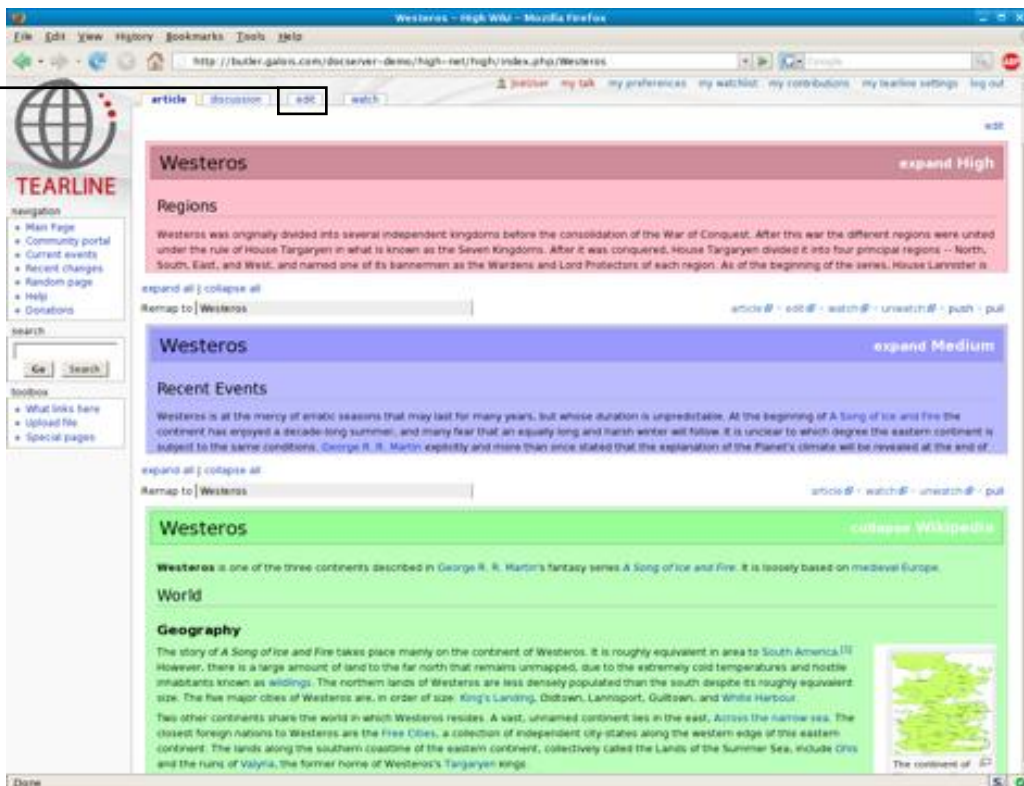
Westeros - High Wiki - Mozilla Firefox

File Edit View History Bookmarks Tools Help

http://butler.galois.com/docserver-demo/high-net/high/index.php/Westeros

Google

jwelser my talk my preferences my watchlist my contributions my tearline settings log out

article discussion edit watch

TEARLINE

navigation
• Main Page
• Community portal
• Current events
• Recent changes
• Random page
• Help
• Donations

search

Go Search

toolbox
• What links here
• Upload file
• Special pages

edit

Westeros expand High

Regions

Westeros was originally divided into several independent kingdoms before the consolidation of the War of Conquest. After this war the different regions were united under the rule of House Targaryen in what is known as the Seven Kingdoms. After it was conquered, House Targaryen divided it into four principal regions -- North, South, East, and West, and named one of its bannermen as the Wardens and Lord Protectors of each region. As of the beginning of the series, House Lannister is

expand all | collapse all

Remap to Westeros

article · edit · watch · unwatch · push · pull

Westeros expand Medium

Recent Events

Westeros is at the mercy of erratic seasons that may last for many years, but whose duration is unpredictable. At the beginning of A Song of Ice and Fire the continent has enjoyed a decade-long summer, and many fear that an equally long and harsh winter will follow. It is unclear to which degree the eastern continent is subject to the same conditions. George R. R. Martin explicitly and more than once stated that the explanation of the Planet's climate will be revealed at the end of

expand all | collapse all

Remap to Westeros

article · watch · unwatch · pull

Westeros collapse Wikipedia

Westeros is one of the three continents described in George R. R. Martin's fantasy series A Song of Ice and Fire. It is loosely based on medieval Europe.

World

Geography

The story of A Song of Ice and Fire takes place mainly on the continent of Westeros. It is roughly equivalent in area to South America.[1] However, there is a large amount of land to the far north that remains unmapped, due to the extremely cold temperatures and hostile inhabitants known as wildlings. The northern lands of Westeros are less densely populated than the south despite its roughly equivalent size. The five major cities of Westeros are, in order of size: King's Landing, Oldtown, Lannisport, Gulltown, and White Harbour.

Two other continents share the world in which Westeros resides. A vast, unnamed continent lies in the east, Across the narrow sea. The closest foreign nations to Westeros are the Free Cities, a collection of independent city-states along the western edge of this eastern continent. The lands along the southern coastline of the eastern continent, collectively called the Lands of the Summer Sea, include Qhis and the ruins of Valyria, the former home of Westeros's Targaryen kings

The continent of

Done